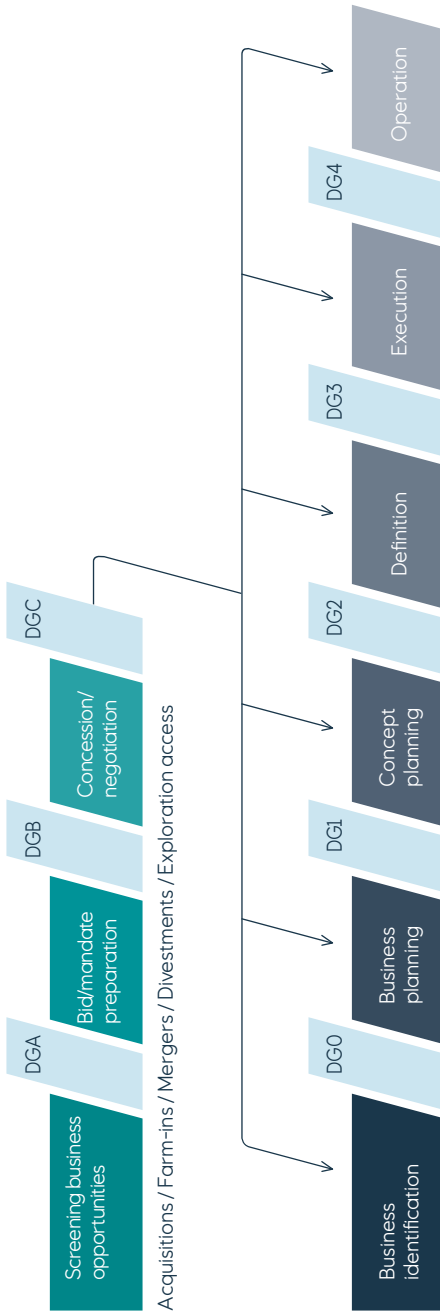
Screening business opportunities

DGA

Bid/mandate preparation

DGB

Concession/ negotiation

DGC

Acquisitions / Farm-ins / Mergers / Divestments / Exploration access

Business identification

DG0

Business planning

DG1

Concept planning

DG2

Definition

DG3

Execution

DG4

Operation